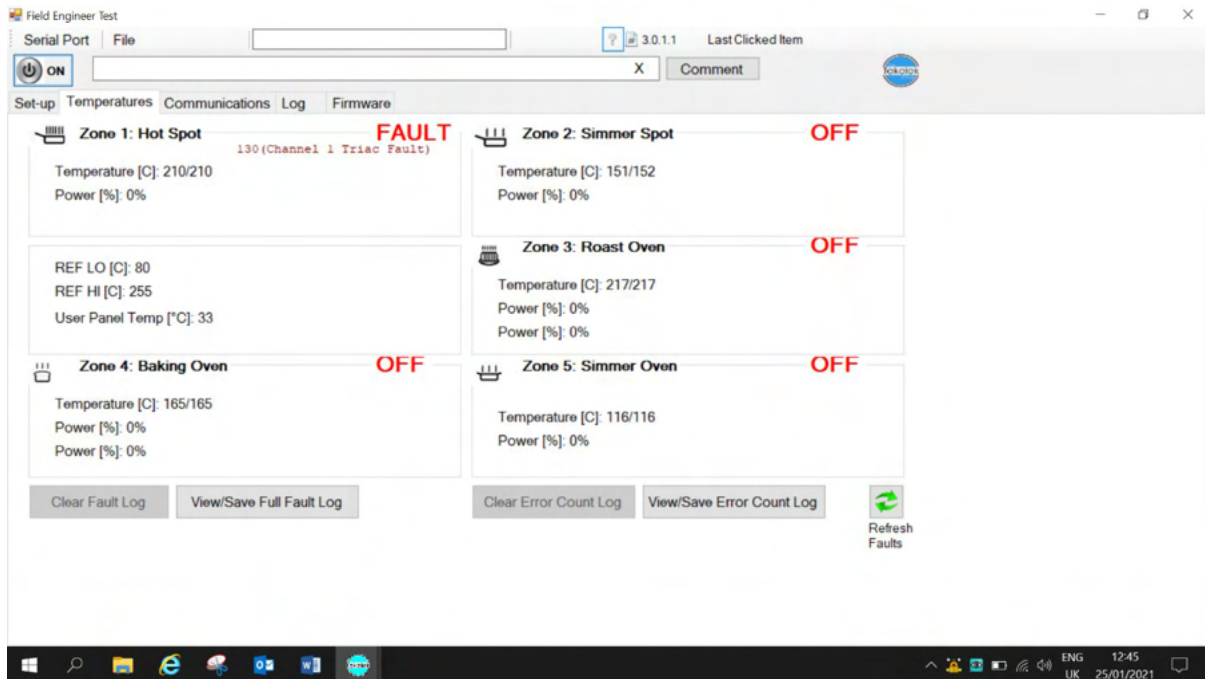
Field Engineer Test

Serial Port | File

3.0.1.1 Last Clicked Item

ON

X Comment

Set-up | Temperatures | Communications | Log | Firmware

Zone 1: Hot Spot FAULT
130(Channel 1 Triac Fault)
Temperature [C]: 210/210
Power [%]: 0%

Zone 2: Simmer Spot OFF
Temperature [C]: 151/152
Power [%]: 0%

REF LO [C]: 80
REF HI [C]: 255
User Panel Temp [°C]: 33

Zone 3: Roast Oven OFF
Temperature [C]: 217/217
Power [%]: 0%
Power [%]: 0%

Zone 4: Baking Oven OFF
Temperature [C]: 165/165
Power [%]: 0%
Power [%]: 0%

Zone 5: Simmer Oven OFF
Temperature [C]: 116/116
Power [%]: 0%

Clear Fault Log | View/Save Full Fault Log | Clear Error Count Log | View/Save Error Count Log

Refresh Faults

ENG UK 12:45 25/01/2021